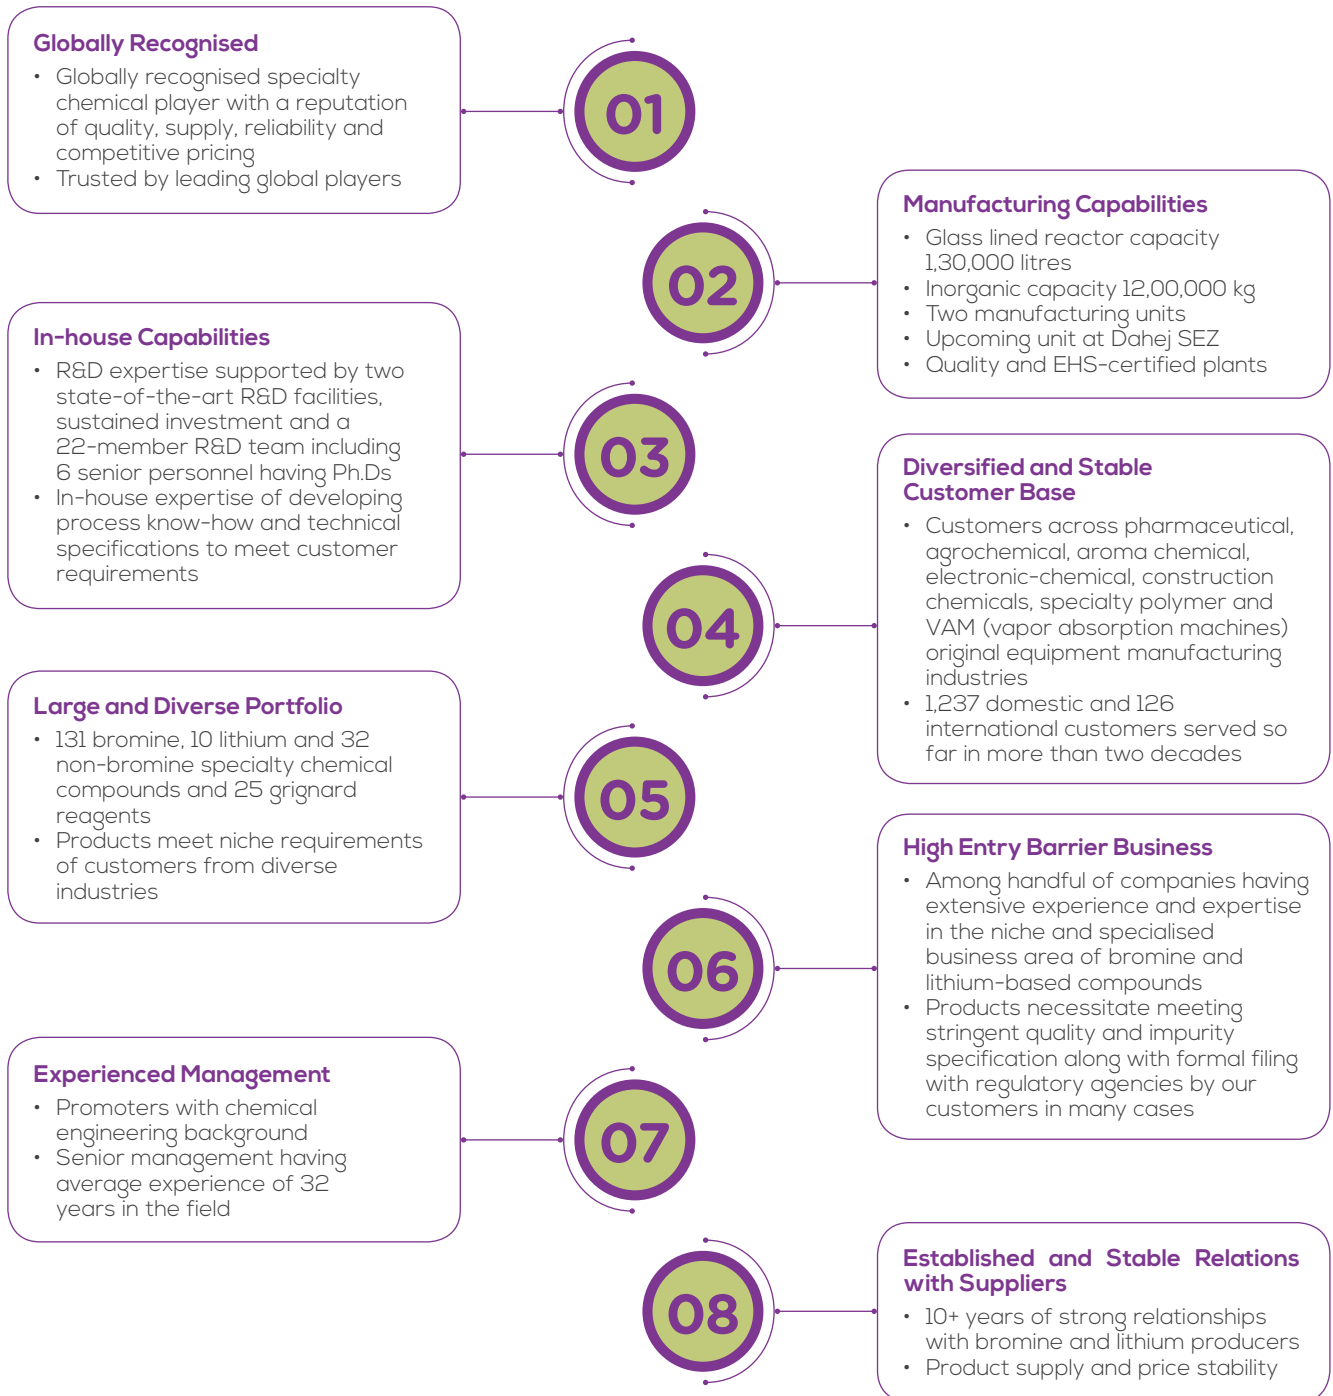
Globally Recognised

• Globally recognised specialty chemical player with a reputation of quality, supply, reliability and competitive pricing
• Trusted by leading global players

01

Manufacturing Capabilities

• Glass lined reactor capacity 1,30,000 litres
• Inorganic capacity 12,00,000 kg
• Two manufacturing units
• Upcoming unit at Dahej SEZ
• Quality and EHS-certified plants

02

In-house Capabilities

• R&D expertise supported by two state-of-the-art R&D facilities, sustained investment and a 22-member R&D team including 6 senior personnel having Ph.Ds
• In-house expertise of developing process know-how and technical specifications to meet customer requirements

03

Diversified and Stable Customer Base

• Customers across pharmaceutical, agrochemical, aroma chemical, electronic-chemical, construction chemicals, specialty polymer and VAM (vapor absorption machines) original equipment manufacturing industries
• 1,237 domestic and 126 international customers served so far in more than two decades

04

Large and Diverse Portfolio

• 131 bromine, 10 lithium and 32 non-bromine specialty chemical compounds and 25 grignard reagents
• Products meet niche requirements of customers from diverse industries

05

High Entry Barrier Business

• Among handful of companies having extensive experience and expertise in the niche and specialised business area of bromine and lithium-based compounds
• Products necessitate meeting stringent quality and impurity specification along with formal filing with regulatory agencies by our customers in many cases

06

Experienced Management

• Promoters with chemical engineering background
• Senior management having average experience of 32 years in the field

07

08

Established and Stable Relations with Suppliers

• 10+ years of strong relationships with bromine and lithium producers
• Product supply and price stability